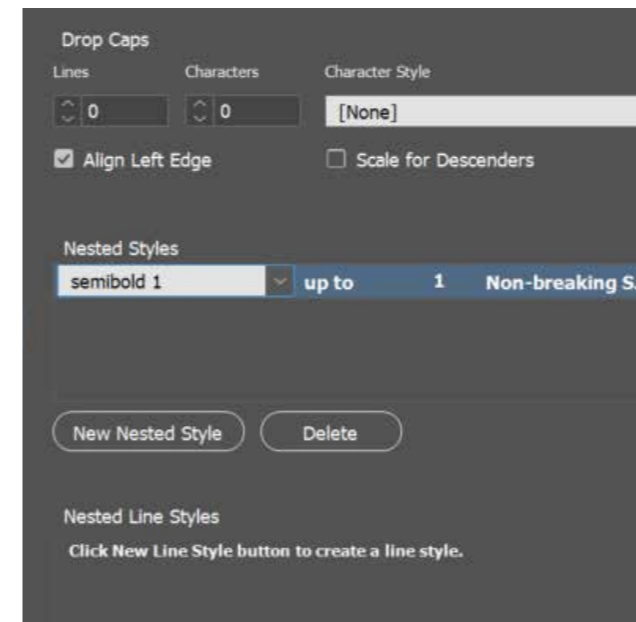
Drop Caps

Lines

Characters

Character Style

0

0

[None]

Align Left Edge

Scale for Descenders

Nested Styles

semibold 1

up to

1

Non-breaking S

New Nested Style

Delete

Nested Line Styles

Click New Line Style button to create a line style.